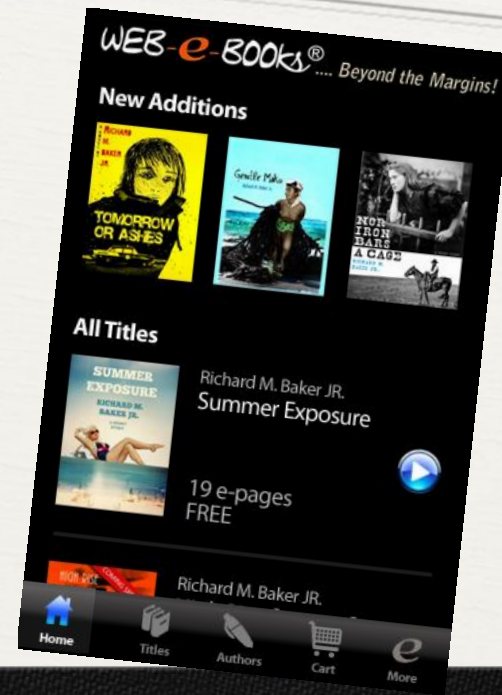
WEB-e-BOOKS®.... Beyond the Margins!

New Additions

RICHARD M. BAKER JR.
TOMORROW OR ASHES

Gentle Mako

NOR IRON BARS A CAGE

All Titles

SUMMER EXPOSURE
RICHARD M. BAKER JR.

Richard M. Baker JR.
Summer Exposure

19 e-pages
FREE

Richard M. Baker JR.

Home
Titles
Authors
Cart
More